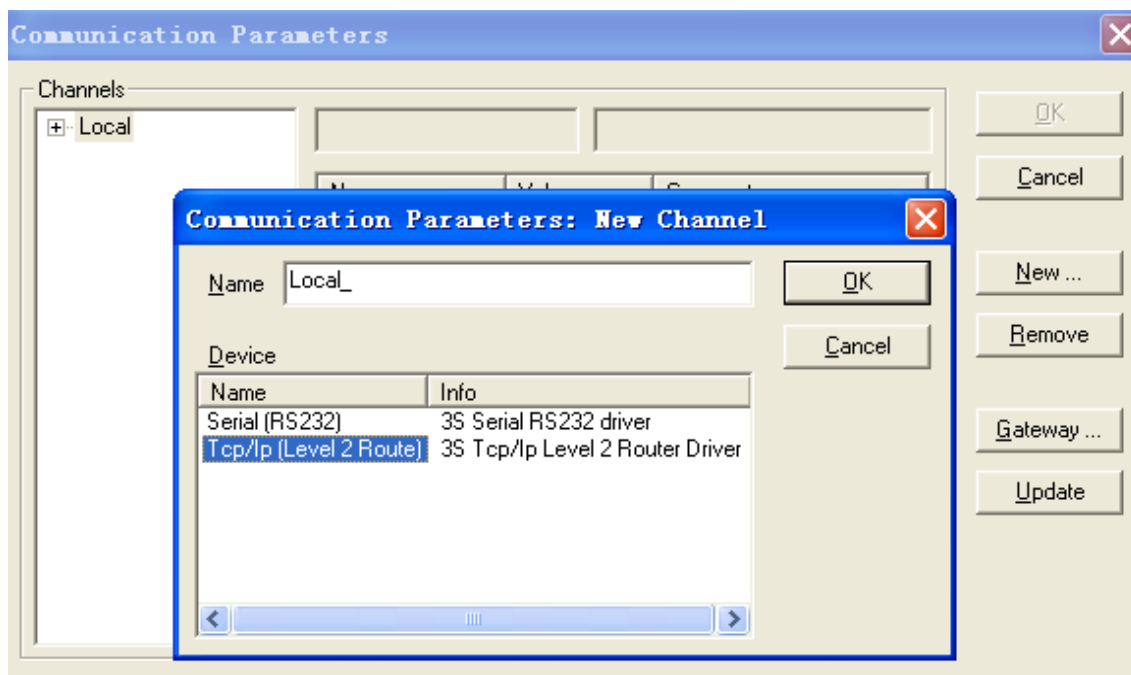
Communication Parameters

Channels

Local

OK

Cancel

New ...

Remove

Gateway ...

Update

Communication Parameters: New Channel

Name Local_

OK

Cancel

Device

| Name | Info |
|---|---|
| Serial (RS232) | 3S Serial RS232 driver |
| Tcp/Ip (Level 2 Route) | 3S Tcp/Ip Level 2 Router Driver |